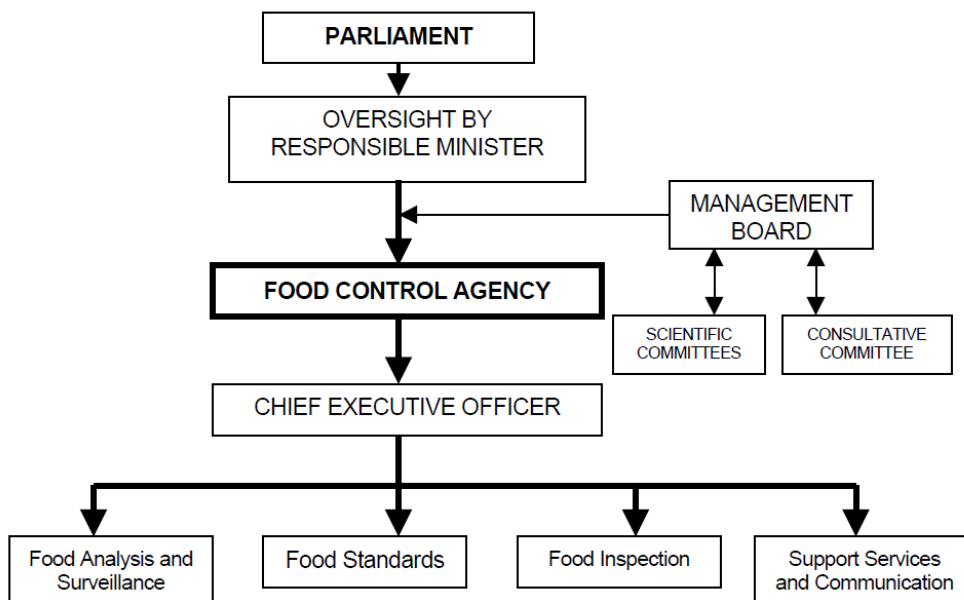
PARLIAMENT

OVERSIGHT BY RESPONSIBLE MINISTER

MANAGEMENT BOARD

FOOD CONTROL AGENCY

SCIENTIFIC COMMITTEES

CONSULTATIVE COMMITTEE

CHIEF EXECUTIVE OFFICER

Food Analysis and Surveillance

Food Standards

Food Inspection

Support Services and Communication